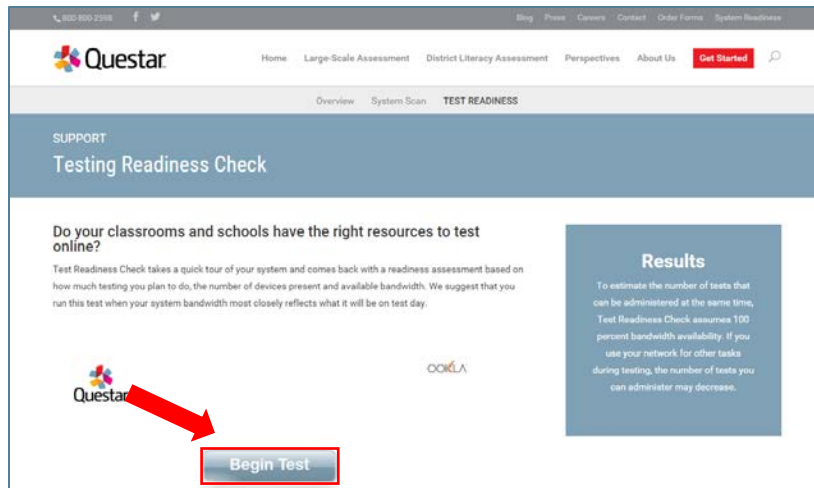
800-800-2598

Blog Press Careers Contact Order Forms System Readiness

Questar

Home Large-Scale Assessment District Literacy Assessment Perspectives About Us Get Started

Overview System Scan TEST READINESS

SUPPORT

Testing Readiness Check

Do your classrooms and schools have the right resources to test online?

Test Readiness Check takes a quick tour of your system and comes back with a readiness assessment based on how much testing you plan to do, the number of devices present and available bandwidth. We suggest that you run this test when your system bandwidth most closely reflects what it will be on test day.

Results

To estimate the number of tests that can be administered at the same time, Test Readiness Check assumes 100 percent bandwidth availability. If you use your network for other tasks during testing, the number of tests you can administer may decrease.

Questar

OOKLA

Begin Test